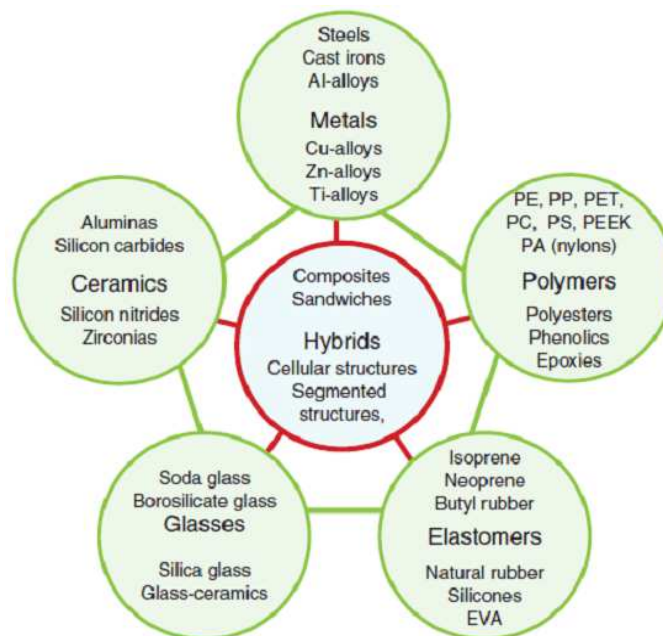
Steels
Cast irons
Al-alloys
Metals
Cu-alloys
Zn-alloys
Ti-alloys

Aluminas
Silicon carbides
Ceramics
Silicon nitrides
Zirconias

Composites
Sandwiches
Hybrids
Cellular structures
Segmented structures,

PE, PP, PET, PC, PS, PEEK
PA (nylons)
Polymers
Polyesters
Phenolics
Epoxies

Soda glass
Borosilicate glass
Glasses
Silica glass
Glass-ceramics

Isoprene
Neoprene
Butyl rubber
Elastomers
Natural rubber
Silicones
EVA